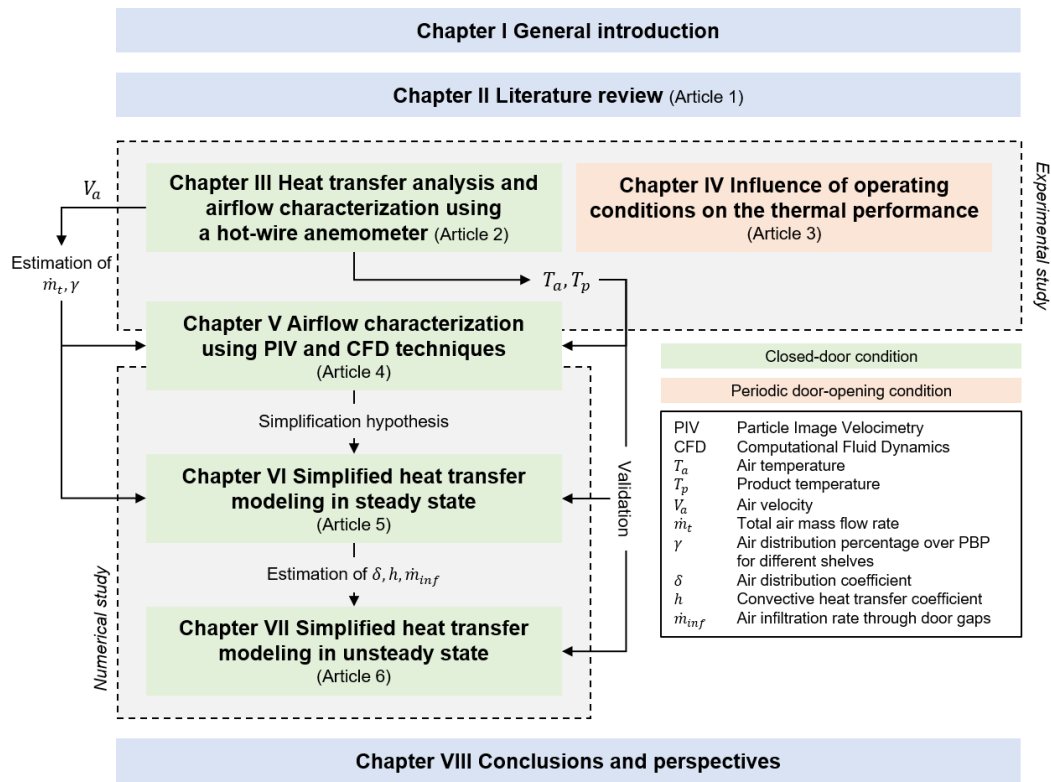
Chapter I General introduction

Chapter II Literature review (Article 1)

Experimental study

$V_a$

Estimation of $\dot{m}_t, \gamma$

Chapter III Heat transfer analysis and airflow characterization using a hot-wire anemometer (Article 2)

Chapter IV Influence of operating conditions on the thermal performance (Article 3)

$T_a, T_p$

Chapter V Airflow characterization using PIV and CFD techniques (Article 4)

Closed-door condition

Periodic door-opening condition

Simplification hypothesis

Validation

Chapter VI Simplified heat transfer modeling in steady state (Article 5)

Estimation of $\delta, h, \dot{m}_{inf}$

Numerical study

Chapter VII Simplified heat transfer modeling in unsteady state (Article 6)

| | |
|---|---|
| PIV | Particle Image Velocimetry |
| CFD | Computational Fluid Dynamics |
| $T_a$ | Air temperature |
| $T_p$ | Product temperature |
| $V_a$ | Air velocity |
| $\dot{m}_t$ | Total air mass flow rate |
| $\gamma$ | Air distribution percentage over PBP for different shelves |
| $\delta$ | Air distribution coefficient |
| $h$ | Convective heat transfer coefficient |
| $\dot{m}_{inf}$ | Air infiltration rate through door gaps |

Chapter VIII Conclusions and perspectives